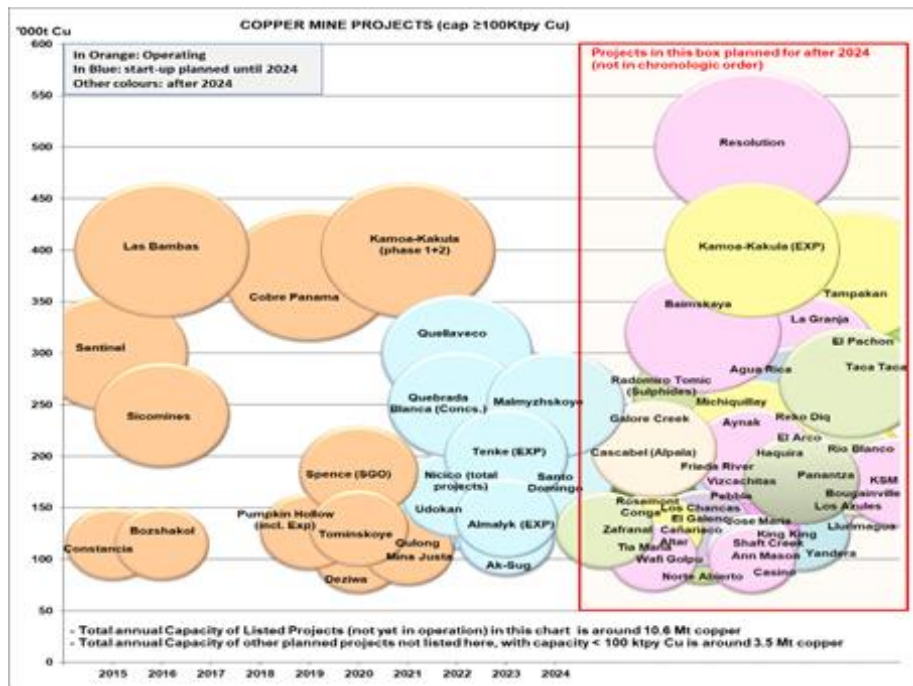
COPPER MINE PROJECTS (cap ≥100Ktpy Cu)

'000t Cu

In Orange: Operating
In Blue: start-up planned until 2024
Other colours: after 2024

Projects in this box planned for after 2024 (not in chronologic order)

600
550
500
450
400
350
300
250
200
150
100
50
0

Las Bambas
Cobre Panama
Kamoa-Kakula (phase 1+2)
Sentinel
Sicomines
Quellaveco
Quebrada Blanca (Concs.)
Malmyzhskoye
Tenke (EXP)
Spence (SGO)
Nicico (total projects)
Santo Domingo
Udokan
Almalyk (EXP)
Ak-Sug
Pumpkin Hollow (incl. Exp)
Tominskoye
Qulong
Mina Justa
Deziwa
Bozshakol
Constancia

Resolution
Kamoa-Kakula (EXP)
Tampakan
Baimskaya
La Granja
El Pachon
Taca Taca
Agua Rica
Radomiro Tomic (Sulphides)
Michiquillay
Reko Diq
Galore Creek
Aynak
El Arco
Haquira
Rio Blanco
Cascabel (Alpala)
Frieda River
Vizcachitas
Panantza
KSM
Pebble
Bougainville
Rosemont
Conga
Los Chancas
El Galeno
Jose Maria
Los Azules
Zafranal
Cañariaco
Altar
King King
Shaft Creek
Llurimagua
Tia Maria
Ann Mason
Yandera
Wafi Golpu
Norte Abierto
Casino

- Total annual Capacity of Listed Projects (not yet in operation) in this chart is around 10.6 Mt copper
- Total annual Capacity of other planned projects not listed here, with capacity < 100 ktpy Cu is around 3.5 Mt copper

2015 2016 2017 2018 2019 2020 2021 2022 2023 2024